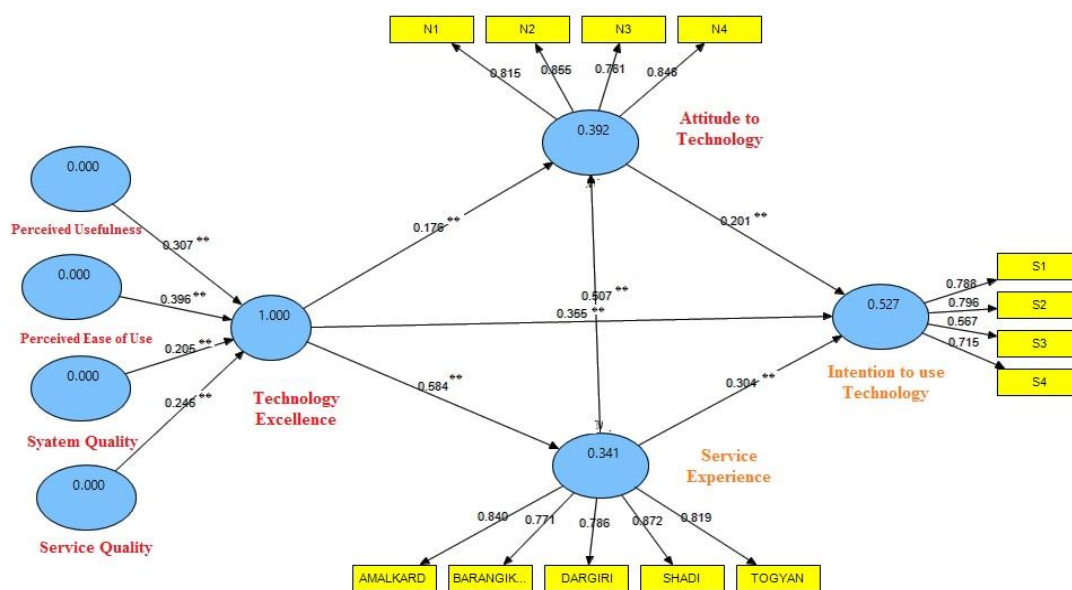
N1
N2
N3
N4
0.815
0.855
0.761
0.846
0.392
Attitude to Technology
0.000
Perceived Usefulness
0.307 **
0.176 **
0.201 **
0.000
0.396 **
1.000
0.507 **
0.355 **
0.527
S1
S2
S3
S4
0.788
0.796
0.567
0.715
Perceived Ease of Use
0.205 **
0.000
0.246 **
Syatem Quality
Technology Excellence
0.584 **
0.304 **
Intention to use Technology
0.000
Service Quality
0.341
Service Experience
0.840
0.771
0.786
0.872
0.819
AMALKARD
BARANGIK...
DARGIRI
SHADI
TOGYAN